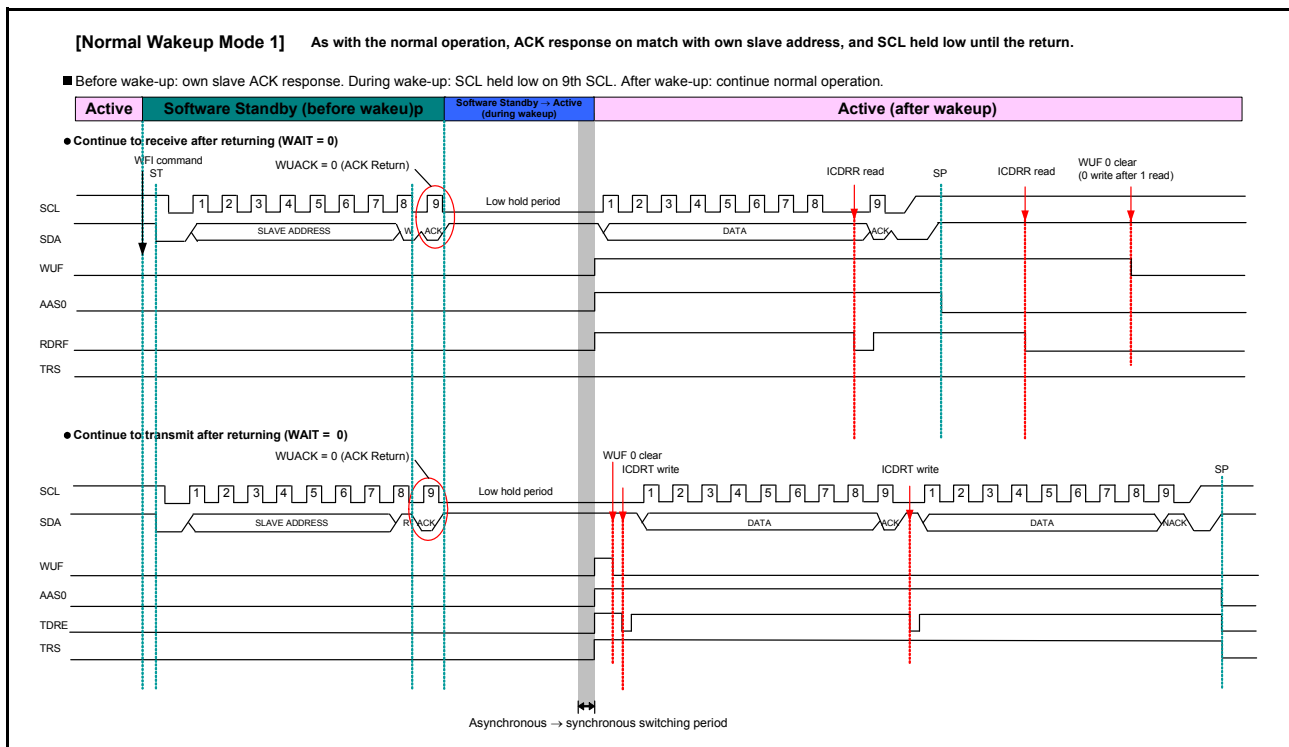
[Normal Wakeup Mode 1] As with the normal operation, ACK response on match with own slave address, and SCL held low until the return.

■ Before wake-up: own slave ACK response. During wake-up: SCL held low on 9th SCL. After wake-up: continue normal operation.

| Active | Software Standby (before wakeu)p | Software Standby → Active (during wakeup) | Active (after wakeup) |
|---|---|---|---|

● Continue to receive after returning (WAIT = 0)

WFI command

ST

WUACK = 0 (ACK Return)

ICDRR read

SP

ICDRR read

WUF 0 clear (0 write after 1 read)

SCL 1 2 3 4 5 6 7 8 9 Low hold period 1 2 3 4 5 6 7 8 9

SDA SLAVE ADDRESS W ACK DATA ACK

WUF

AAS0

RDRF

TRS

● Continue to transmit after returning (WAIT = 0)

WUACK = 0 (ACK Return)

WUF 0 clear

ICDRT write

ICDRT write

SP

SCL 1 2 3 4 5 6 7 8 9 Low hold period 1 2 3 4 5 6 7 8 9 1 2 3 4 5 6 7 8 9

SDA SLAVE ADDRESS R ACK DATA ACK DATA NACK

WUF

AAS0

TDRE

TRS

Asynchronous → synchronous switching period